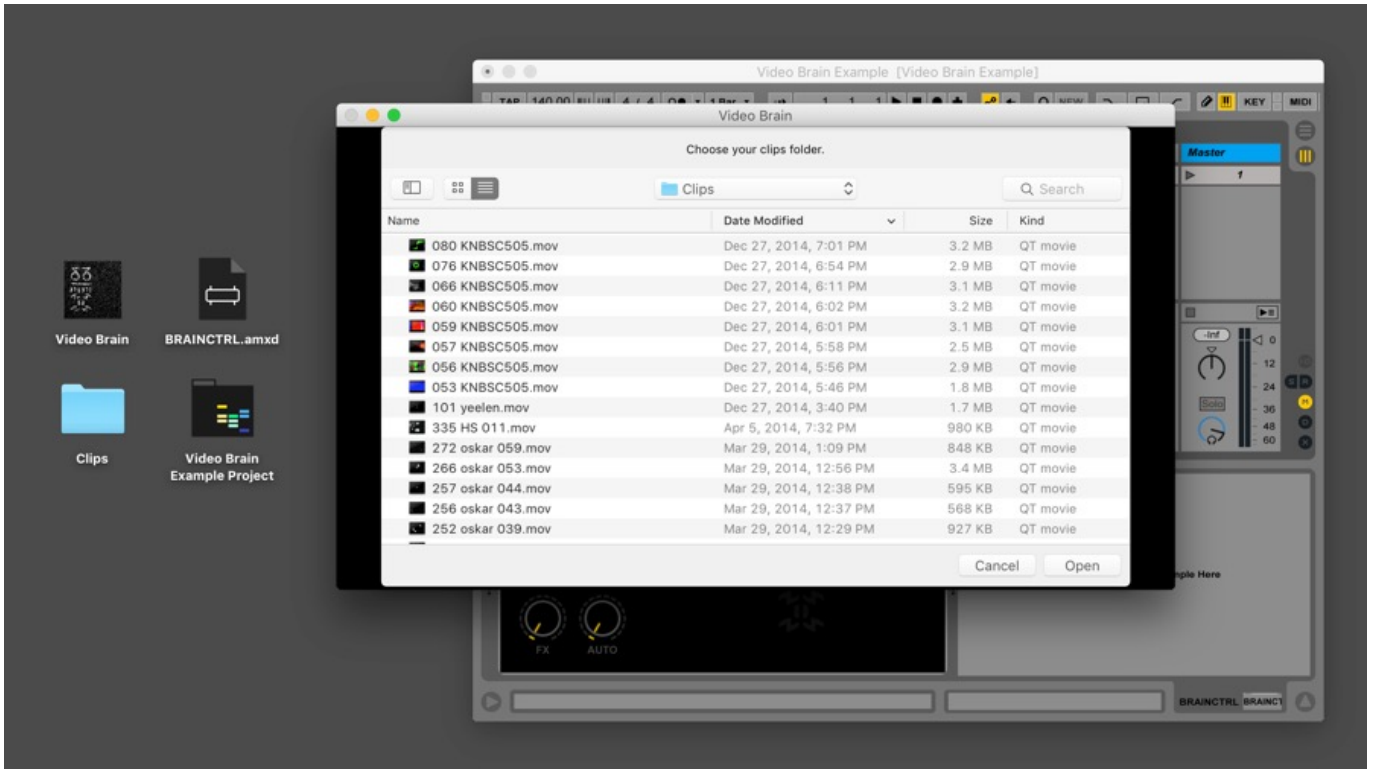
Video Brain

BRAINCTRL.amxd

Clips

Video Brain Example Project

Video Brain Example [Video Brain Example]

TAP 140.00 4 / 4 1 Bar 1 1 1 NEW KEY MIDI

Video Brain

Choose your clips folder.

Clips

Search

| Name | Date Modified | Size | Kind |
|---|---|---|---|
| 080 KNBSC505.mov | Dec 27, 2014, 7:01 PM | 3.2 MB | QT movie |
| 076 KNBSC505.mov | Dec 27, 2014, 6:54 PM | 2.9 MB | QT movie |
| 066 KNBSC505.mov | Dec 27, 2014, 6:11 PM | 3.1 MB | QT movie |
| 060 KNBSC505.mov | Dec 27, 2014, 6:02 PM | 3.2 MB | QT movie |
| 059 KNBSC505.mov | Dec 27, 2014, 6:01 PM | 3.1 MB | QT movie |
| 057 KNBSC505.mov | Dec 27, 2014, 5:58 PM | 2.5 MB | QT movie |
| 056 KNBSC505.mov | Dec 27, 2014, 5:56 PM | 2.9 MB | QT movie |
| 053 KNBSC505.mov | Dec 27, 2014, 5:46 PM | 1.8 MB | QT movie |
| 101 yeelen.mov | Dec 27, 2014, 3:40 PM | 1.7 MB | QT movie |
| 335 HS 011.mov | Apr 5, 2014, 7:32 PM | 980 KB | QT movie |
| 272 oskar 059.mov | Mar 29, 2014, 1:09 PM | 848 KB | QT movie |
| 266 oskar 053.mov | Mar 29, 2014, 12:56 PM | 3.4 MB | QT movie |
| 257 oskar 044.mov | Mar 29, 2014, 12:38 PM | 595 KB | QT movie |
| 256 oskar 043.mov | Mar 29, 2014, 12:37 PM | 568 KB | QT movie |
| 252 oskar 039.mov | Mar 29, 2014, 12:29 PM | 927 KB | QT movie |

Cancel Open

Master

1

-inf 0 12 24 36 48 60

Solo

mple Here

FX AUTO

BRAINCTRL BRAINCT